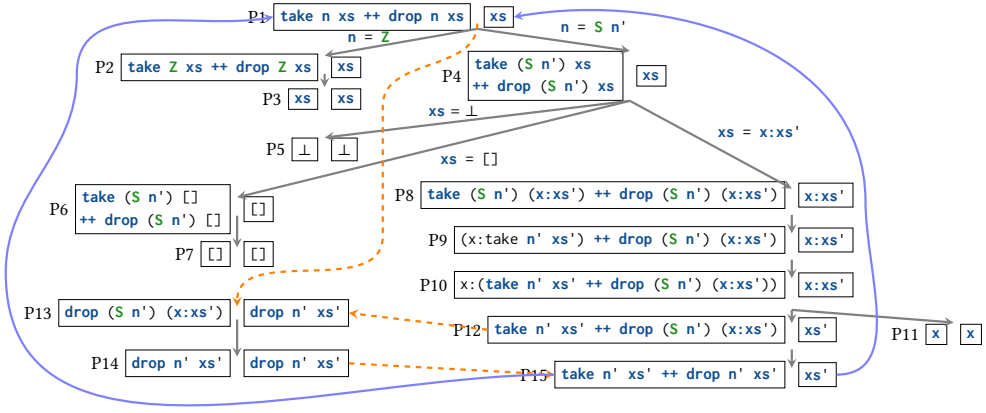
P1 take n xs ++ drop n xs xs

n = Z

n = S n'

P2 take Z xs ++ drop Z xs xs

P3 xs xs

P4 take (S n') xs ++ drop (S n') xs xs

xs = ⊥

xs = x:xs'

P5 ⊥ ⊥

xs = []

P6 take (S n') [] ++ drop (S n') [] []

P7 [] []

P8 take (S n') (x:xs') ++ drop (S n') (x:xs') x:xs'

P9 (x:take n' xs') ++ drop (S n') (x:xs') x:xs'

P10 x:(take n' xs' ++ drop (S n') (x:xs')) x:xs'

P13 drop (S n') (x:xs') drop n' xs'

P12 take n' xs' ++ drop (S n') (x:xs') xs'

P11 x x

P14 drop n' xs' drop n' xs'

P15 take n' xs' ++ drop n' xs' xs'